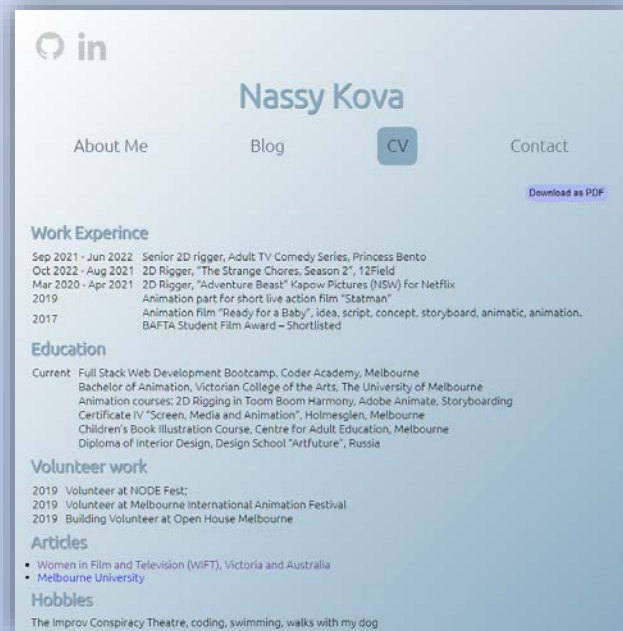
in

Nassy Kova

About Me Blog CV Contact

Download as PDF

Work Experince

| | |
|---|---|
| Sep 2021 - Jun 2022 | Senior 2D rigger, Adult TV Comedy Series, Princess Bento |
| Oct 2022 - Aug 2021 | 2D Rigger, "The Strange Chores, Season 2", 12Field |
| Mar 2020 - Apr 2021 | 2D Rigger, "Adventure Beast" Kapow Pictures (NSW) for Netflix |
| 2019 | Animation part for short live action film "Statman" |
| 2017 | Animation film "Ready for a Baby", idea, script, concept, storyboard, animatic, animation. BAFTA Student Film Award – Shortlisted |

Education

Current Full Stack Web Development Bootcamp, Coder Academy, Melbourne
Bachelor of Animation, Victorian College of the Arts, The University of Melbourne
Animation courses: 2D Rigging in Toom Boom Harmony, Adobe Animate, Storyboarding
Certificate IV "Screen, Media and Animation", Holmesglen, Melbourne
Children's Book Illustration Course, Centre for Adult Education, Melbourne
Diploma of Interior Design, Design School "Artfuture", Russia

Volunteer work

2019 Volunteer at NODE Fest;
2019 Volunteer at Melbourne International Animation Festival
2019 Building Volunteer at Open House Melbourne

Articles

• Women in Film and Television (WIFT), Victoria and Australia
• Melbourne University

Hobbies

The Improv Conspiracy Theatre, coding, swimming, walks with my dog